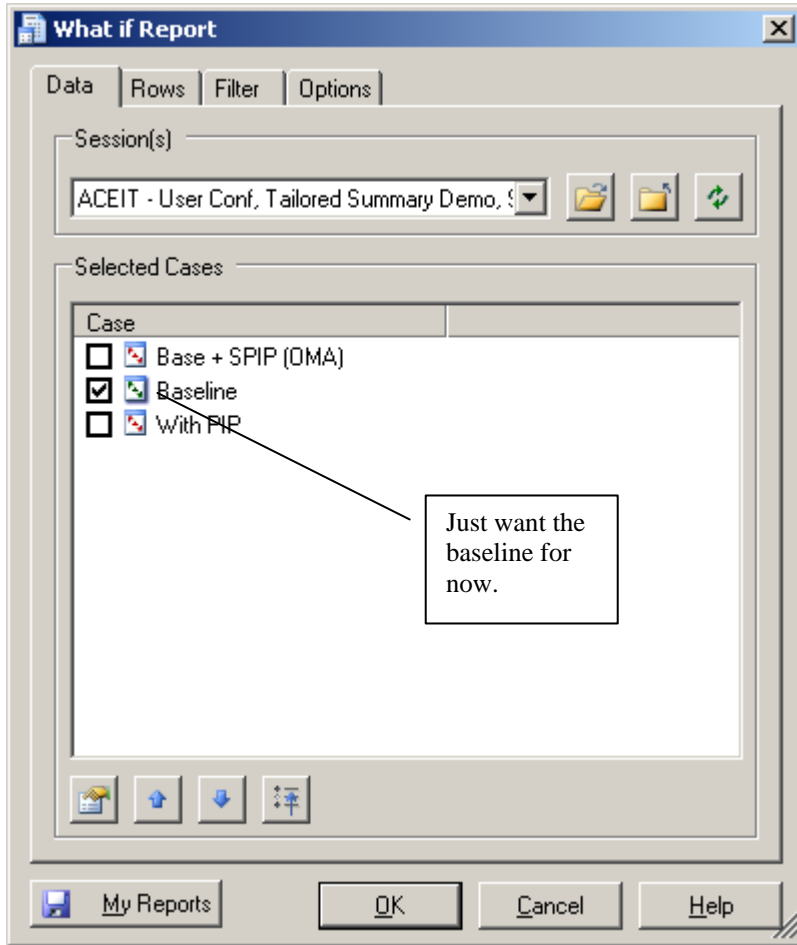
What if Report

Data | Rows | Filter | Options

Session(s)

ACEIT - User Conf, Tailored Summary Demo, S

Selected Cases

Case

Base + SPIP (OMA)

Baseline

With PIP

Just want the baseline for now.

My Reports

OK

Cancel

Help